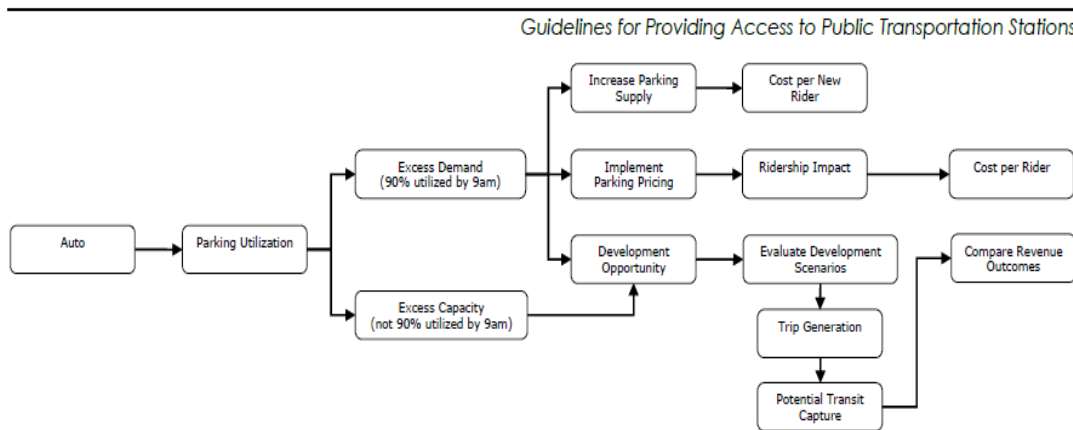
Guidelines for Providing Access to Public Transportation Stations

Auto

Parking Utilization

Excess Demand (90% utilized by 9am)

Excess Capacity (not 90% utilized by 9am)

Increase Parking Supply

Cost per New Rider

Implement Parking Pricing

Ridership Impact

Cost per Rider

Development Opportunity

Evaluate Development Scenarios

Trip Generation

Potential Transit Capture

Compare Revenue Outcomes